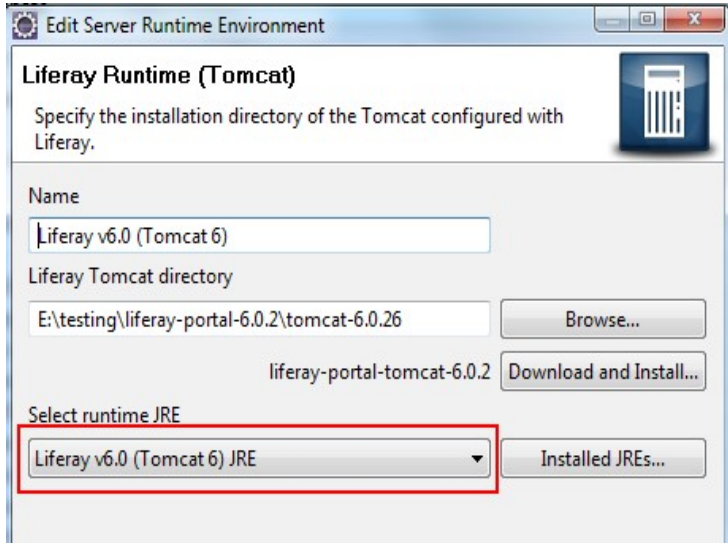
Edit Server Runtime Environment

Liferay Runtime (Tomcat)

Specify the installation directory of the Tomcat configured with Liferay.

Name

Liferay v6.0 (Tomcat 6)

Liferay Tomcat directory

E:\testing\liferay-portal-6.0.2\tomcat-6.0.26

Browse...

liferay-portal-tomcat-6.0.2

Download and Install...

Select runtime JRE

Liferay v6.0 (Tomcat 6) JRE

Installed JREs...